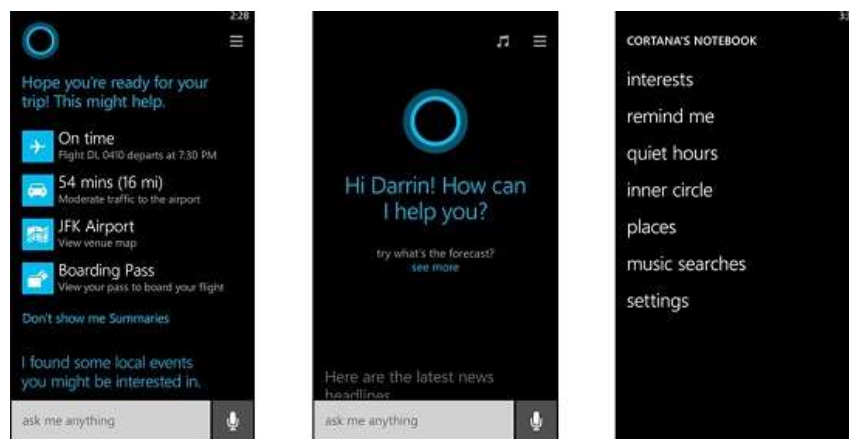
2:28

Hope you're ready for your trip! This might help.

On time
Flight DL 0410 departs at 7:30 PM

54 mins (16 mi)
Moderate traffic to the airport

JFK Airport
View venue map

Boarding Pass
View your pass to board your flight

Don't show me Summaries

I found some local events you might be interested in.

ask me anything

Hi Darrin! How can I help you?

try what's the forecast?
see more

Here are the latest news headlines

ask me anything

CORTANA'S NOTEBOOK

interests

remind me

quiet hours

inner circle

places

music searches

settings